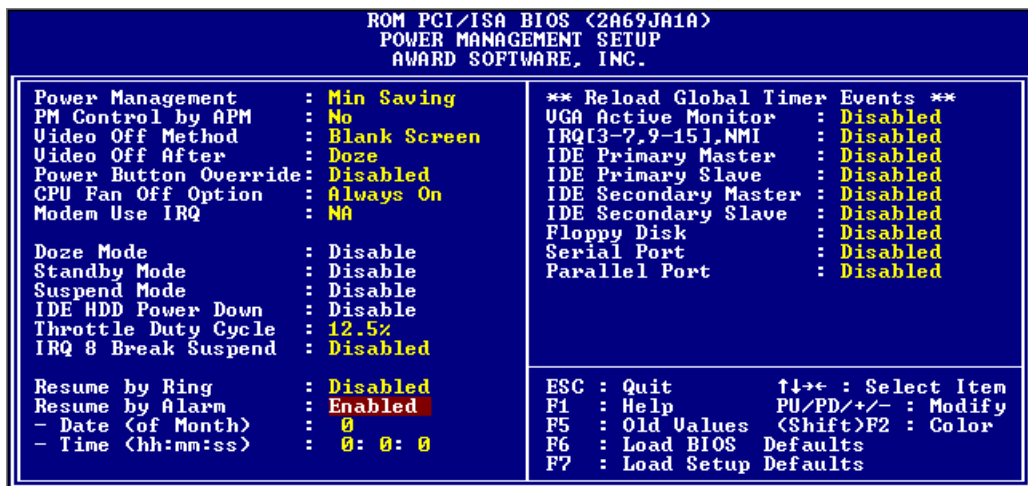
ROM PCI/ISA BIOS (2A69JA1A)
POWER MANAGEMENT SETUP
AWARD SOFTWARE, INC.

Power Management : Min Saving
PM Control by APM : No
Video Off Method : Blank Screen
Video Off After : Doze
Power Button Override: Disabled
CPU Fan Off Option : Always On
Modem Use IRQ : NA

Doze Mode : Disable
Standby Mode : Disable
Suspend Mode : Disable
IDE HDD Power Down : Disable
Throttle Duty Cycle : 12.5%
IRQ 8 Break Suspend : Disabled

Resume by Ring : Disabled
Resume by Alarm : Enabled
- Date (of Month) : 0
- Time (hh:mm:ss) : 0: 0: 0

** Reload Global Timer Events **
VGA Active Monitor : Disabled
IRQ[3-7,9-15],NMI : Disabled
IDE Primary Master : Disabled
IDE Primary Slave : Disabled
IDE Secondary Master : Disabled
IDE Secondary Slave : Disabled
Floppy Disk : Disabled
Serial Port : Disabled
Parallel Port : Disabled

ESC : Quit ↑↓→← : Select Item
F1 : Help PU/PD/+/- : Modify
F5 : Old Values (Shift)F2 : Color
F6 : Load BIOS Defaults
F7 : Load Setup Defaults